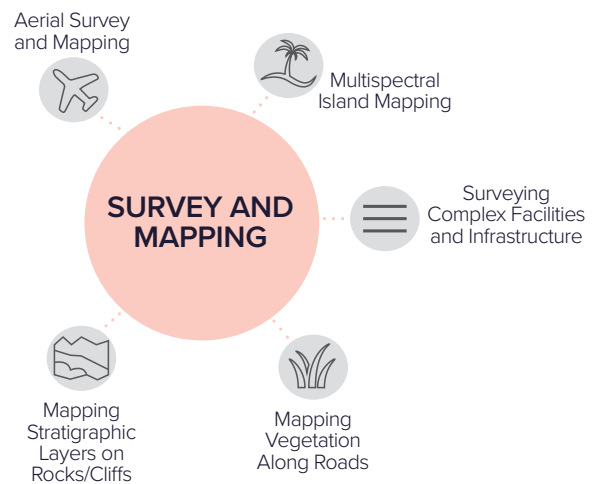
Aerial Survey and Mapping

Multispectral Island Mapping

SURVEY AND MAPPING

Surveying Complex Facilities and Infrastructure

Mapping Stratigraphic Layers on Rocks/Cliffs

Mapping Vegetation Along Roads